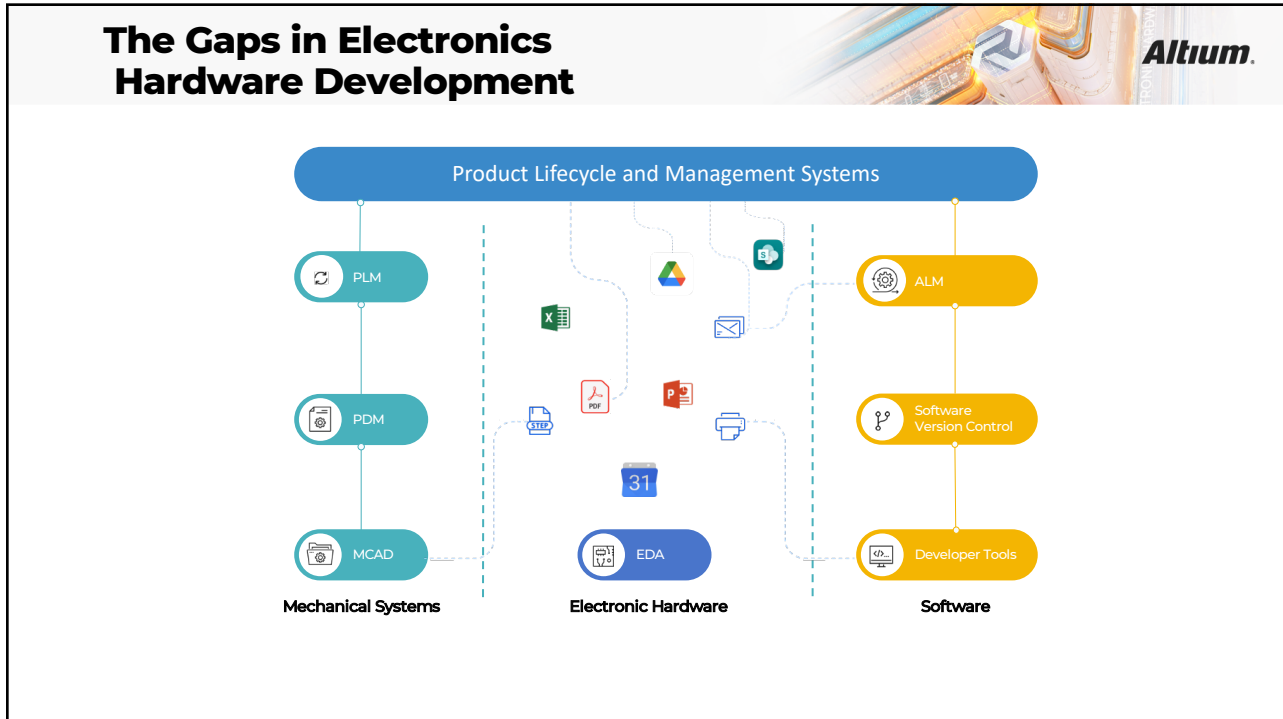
The Gaps in Electronics Hardware Development

Altium.

Product Lifecycle and Management Systems

PLM

PDM

MCAD

ALM

Software Version Control

Developer Tools

EDA

STEP

PDF

31

Mechanical Systems

Electronic Hardware

Software